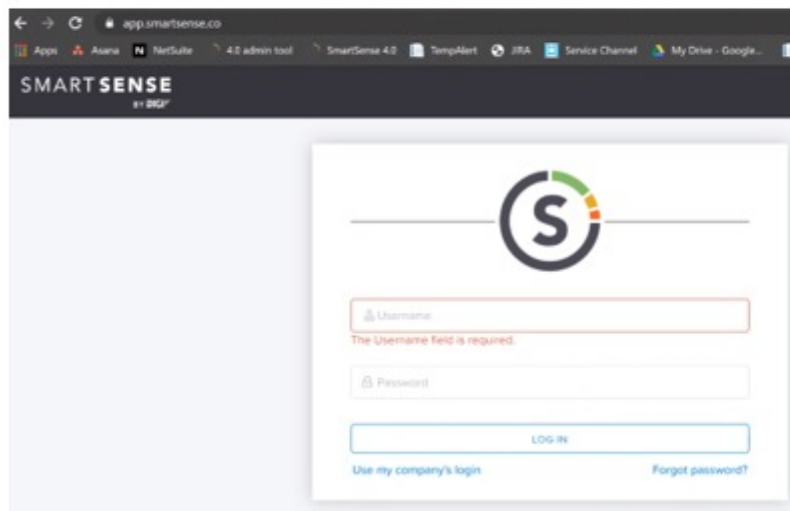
app.smartsense.co

Apps Asana NetSuite 4.0 admin tool SmartSense 4.0 TempAlert JIRA Service Channel My Drive - Google...

SMART SENSE
BY DIGI

S

Username
The Username field is required.

Password

LOG IN

Use my company's login
Forgot password?